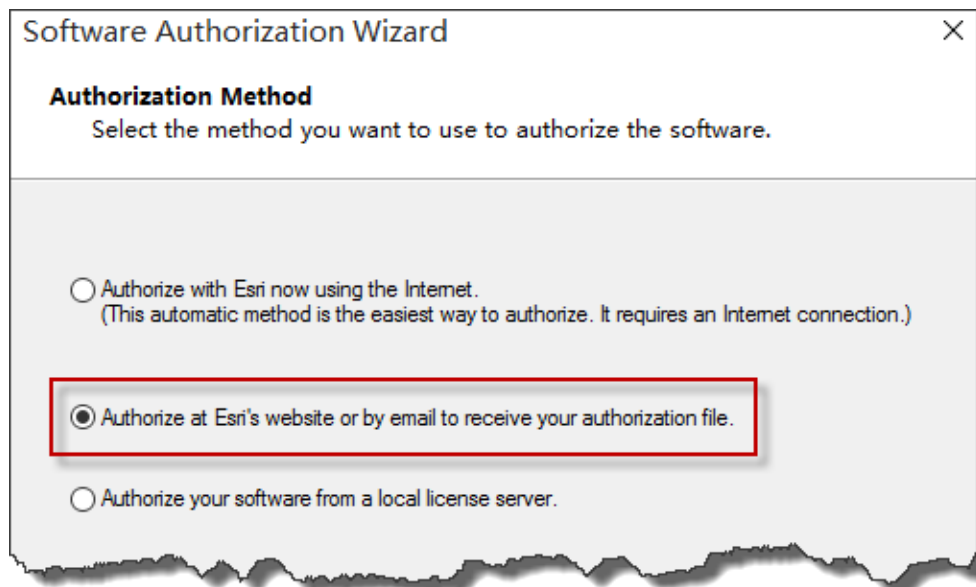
Software Authorization Wizard ×

Authorization Method
Select the method you want to use to authorize the software.

Authorize with Esri now using the Internet.
(This automatic method is the easiest way to authorize. It requires an Internet connection.)

Authorize at Esri's website or by email to receive your authorization file.

Authorize your software from a local license server.